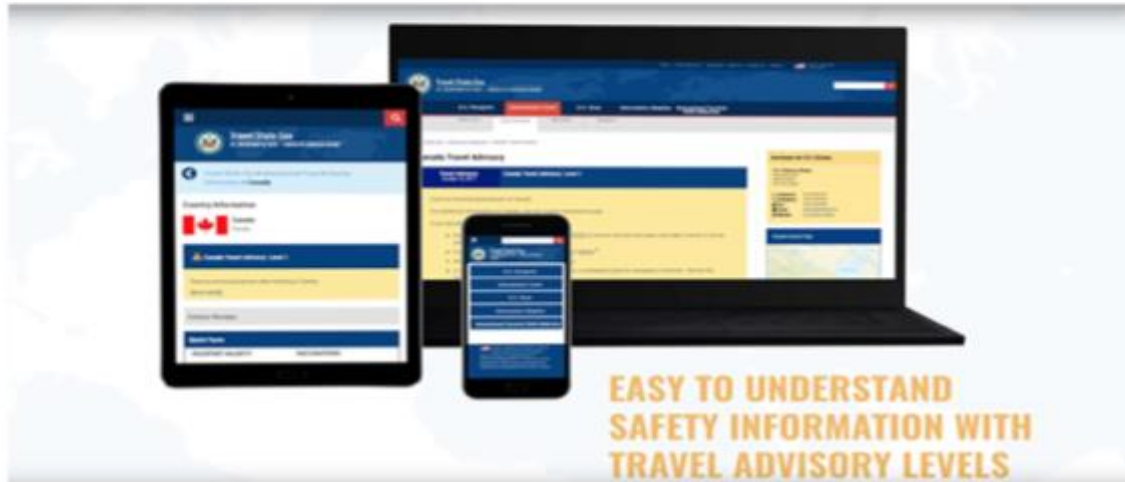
Travel.State.Gov

Country Information

Canada

Canada Travel Advisory, Level 1

Travel.State.Gov

Canada Travel Advisory

Travel Advisory

Canada Travel Advisory, Level 1

Embassies and Consulates

Travel.State.Gov

EASY TO UNDERSTAND SAFETY INFORMATION WITH TRAVEL ADVISORY LEVELS